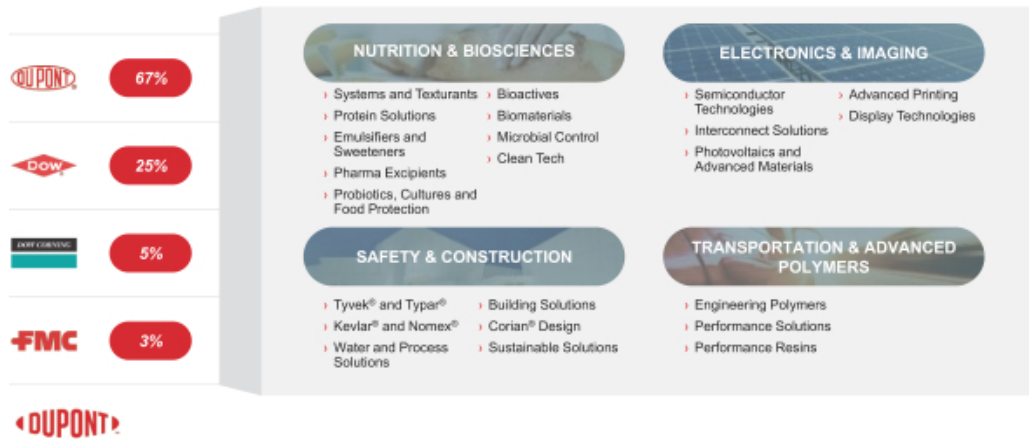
DUPONT
67%

DOW
25%

DOW CORNING
5%

FMC
3%

DUPONT

NUTRITION & BIOSCIENCES

› Systems and Texturants
› Protein Solutions
› Emulsifiers and Sweeteners
› Pharma Excipients
› Probiotics, Cultures and Food Protection

› Bioactives
› Biomaterials
› Microbial Control
› Clean Tech

ELECTRONICS & IMAGING

› Semiconductor Technologies
› Interconnect Solutions
› Photovoltaics and Advanced Materials

› Advanced Printing
› Display Technologies

SAFETY & CONSTRUCTION

› Tyvek® and Typar®
› Kevlar® and Nomex®
› Water and Process Solutions

› Building Solutions
› Corian® Design
› Sustainable Solutions

TRANSPORTATION & ADVANCED POLYMERS

› Engineering Polymers
› Performance Solutions
› Performance Resins